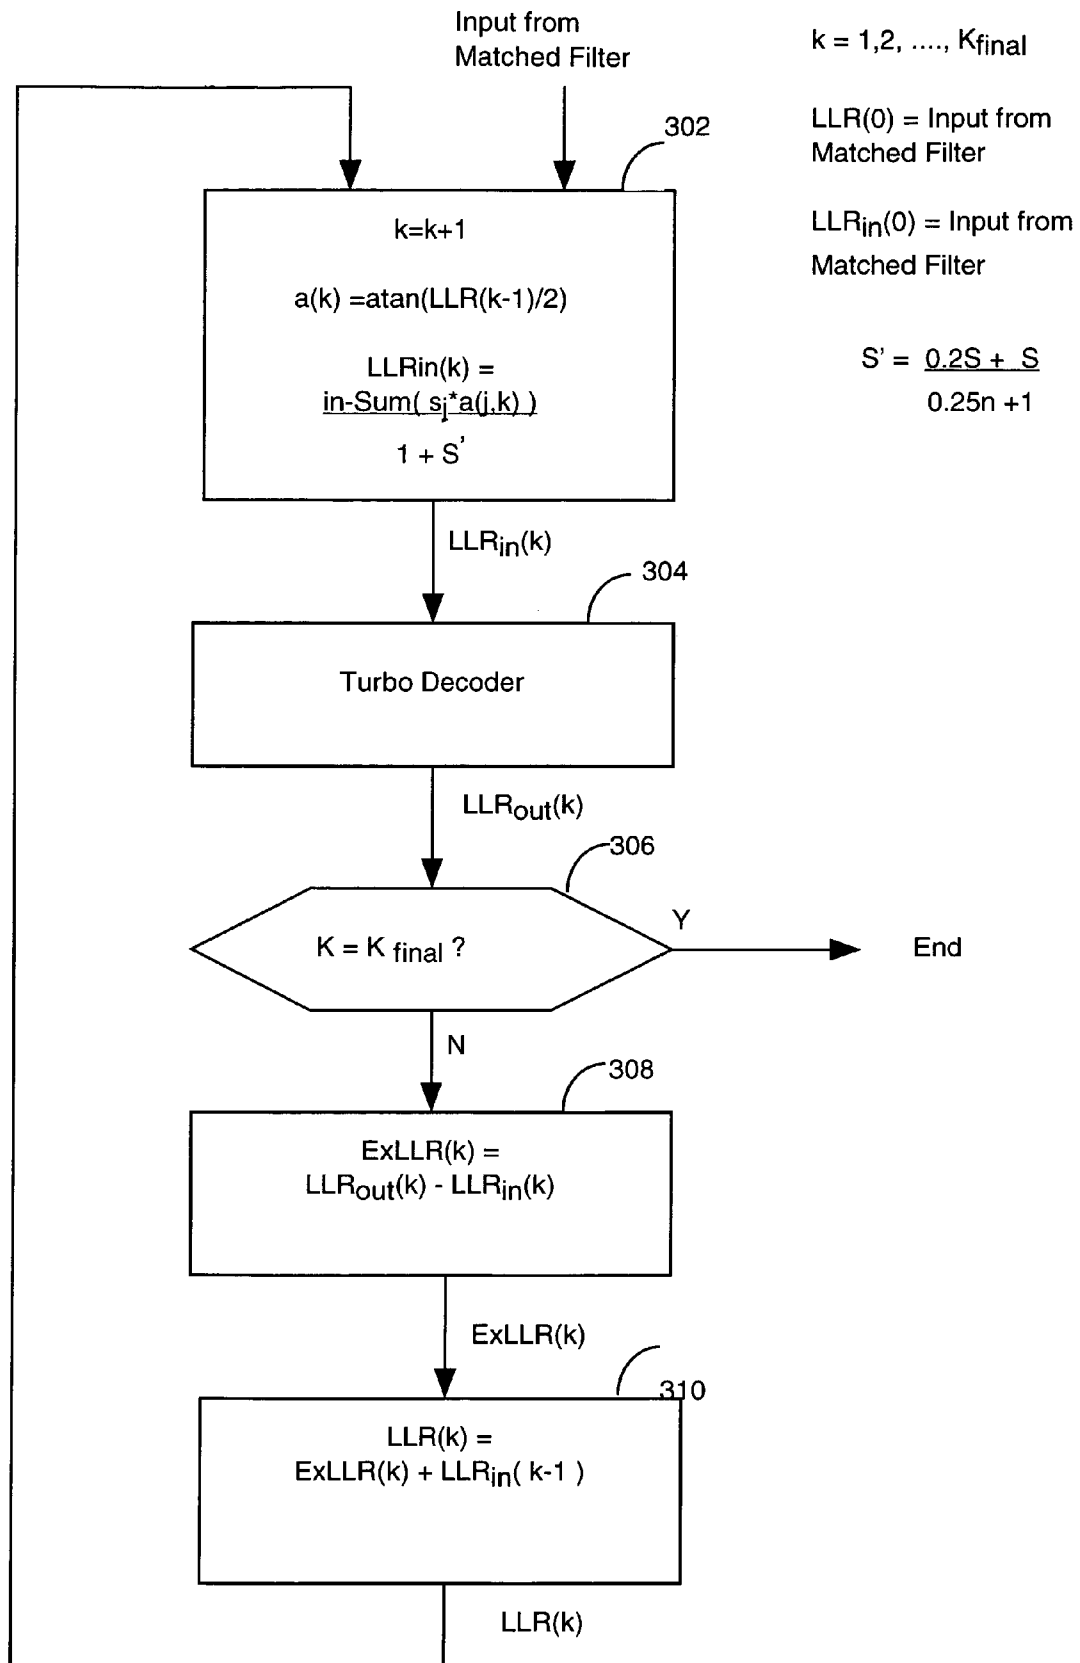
Input from Matched Filter

k = 1,2, ...., $K_{final}$

LLR(0) = Input from Matched Filter

$LLR_{in}(0)$ = Input from Matched Filter

$S' = \frac{0.2S + S}{0.25n + 1}$

302

k=k+1

a(k) =atan(LLR(k-1)/2)

LLRin(k) = $\frac{\text{in-Sum}( s_j\text{*}a(j,k) )}{1 + S'}$

$LLR_{in}(k)$

304

Turbo Decoder

$LLR_{out}(k)$

306

K = K $_{final}$ ?

Y

End

N

308

ExLLR(k) = $LLR_{out}(k)$ - $LLR_{in}(k)$

ExLLR(k)

310

LLR(k) = ExLLR(k) + $LLR_{in}$( k-1 )

LLR(k)